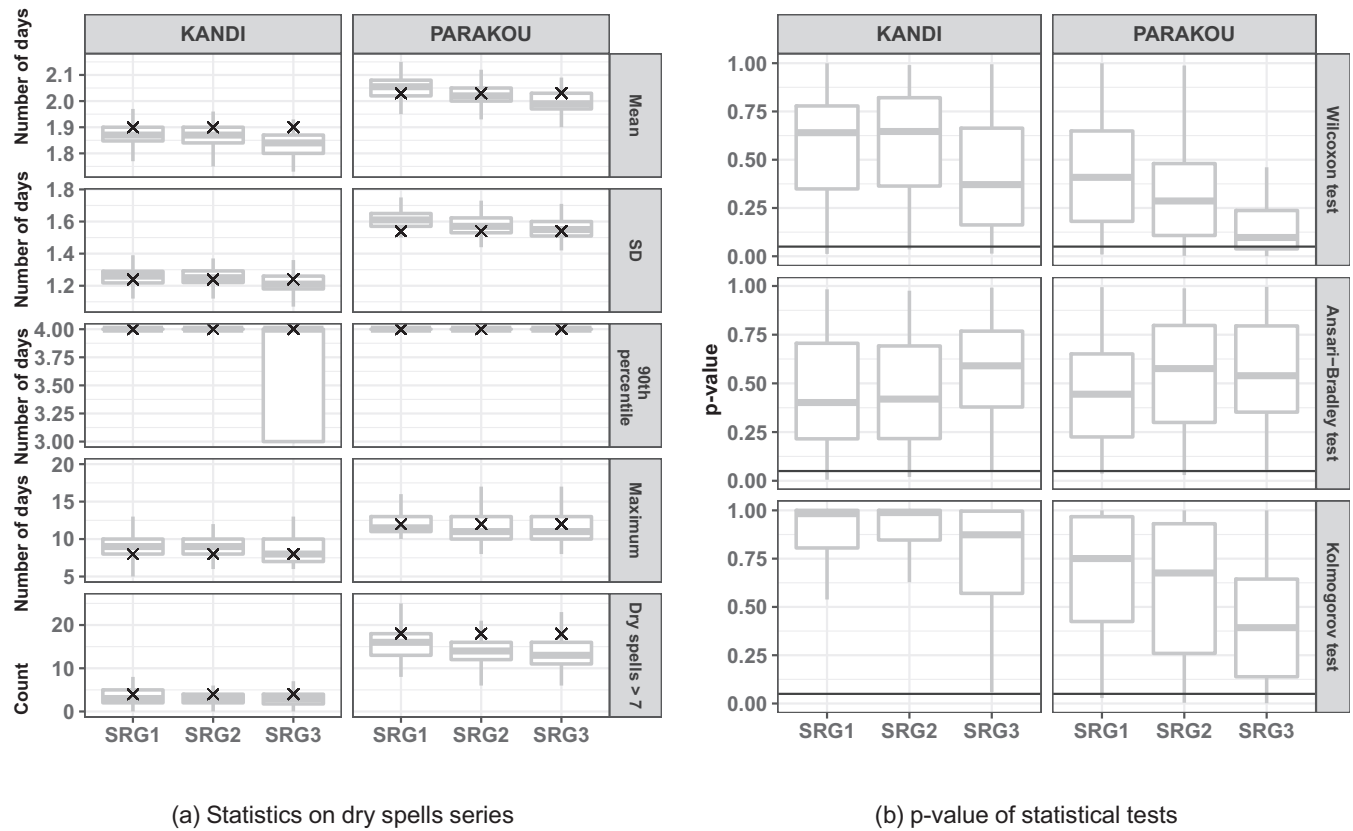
KANDI PARAKOU

Number of days
2.1
2.0
1.9
1.8
Mean

Number of days
1.8
1.6
1.4
1.2
SD

Number of days
4.00
3.75
3.50
3.25
3.00
90th percentile

Number of days
20
15
10
5
Maximum

Count
20
10
0
Dry spells > 7

SRG1 SRG2 SRG3 SRG1 SRG2 SRG3

(a) Statistics on dry spells series

KANDI PARAKOU

p-value
1.00
0.75
0.50
0.25
0.00
Wilcoxon test

1.00
0.75
0.50
0.25
0.00
Ansari–Bradley test

1.00
0.75
0.50
0.25
0.00
Kolmogorov test

SRG1 SRG2 SRG3 SRG1 SRG2 SRG3

(b) p-value of statistical tests